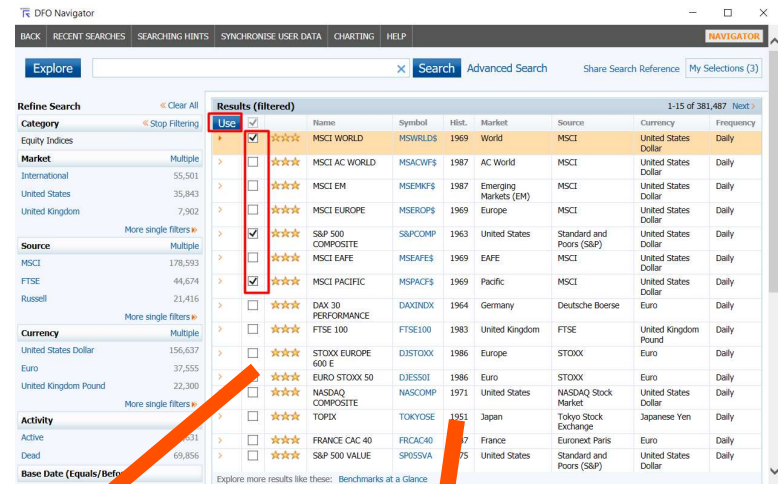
DFO Navigator

BACK | RECENT SEARCHES | SEARCHING HINTS | SYNCHRONISE USER DATA | CHARTING | HELP | NAVIGATOR

Explore | Search | Advanced Search | Share Search Reference | My Selections (3)

Refine Search « Clear All

Category « Stop Filtering
Equity Indices

Market Multiple
International 55,501
United States 35,843
United Kingdom 7,902
More single filters »

Source Multiple
MSCI 178,593
FTSE 44,674
Russell 21,416
More single filters »

Currency Multiple
United States Dollar 156,637
Euro 37,555
United Kingdom Pound 22,300
More single filters »

Activity
Active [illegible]631
Dead 69,856

Base Date (Equals/Befo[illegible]

Results (filtered) 1-15 of 381,487 Next ›

Use

| Name | Symbol | Hist. | Market | Source | Currency | Frequency |
|---|---|---|---|---|---|---|
| MSCI WORLD | MSWRLD$ | 1969 | World | MSCI | United States Dollar | Daily |
| MSCI AC WORLD | MSACWF$ | 1987 | AC World | MSCI | United States Dollar | Daily |
| MSCI EM | MSEMKF$ | 1987 | Emerging Markets (EM) | MSCI | United States Dollar | Daily |
| MSCI EUROPE | MSEROP$ | 1969 | Europe | MSCI | United States Dollar | Daily |
| S&P 500 COMPOSITE | S&PCOMP | 1963 | United States | Standard and Poors (S&P) | United States Dollar | Daily |
| MSCI EAFE | MSEAFE$ | 1969 | EAFE | MSCI | United States Dollar | Daily |
| MSCI PACIFIC | MSPACF$ | 1969 | Pacific | MSCI | United States Dollar | Daily |
| DAX 30 PERFORMANCE | DAXINDX | 1964 | Germany | Deutsche Boerse | Euro | Daily |
| FTSE 100 | FTSE100 | 1983 | United Kingdom | FTSE | United Kingdom Pound | Daily |
| STOXX EUROPE 600 E | DJSTOXX | 1986 | Europe | STOXX | Euro | Daily |
| EURO STOXX 50 | DJES50I | 1986 | Euro | STOXX | Euro | Daily |
| NASDAQ COMPOSITE | NASCOMP | 1971 | United States | NASDAQ Stock Market | United States Dollar | Daily |
| TOPIX | TOKYOSE | 1951 | Japan | Tokyo Stock Exchange | Japanese Yen | Daily |
| FRANCE CAC 40 | FRCAC40 | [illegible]7 | France | Euronext Paris | Euro | Daily |
| S&P 500 VALUE | SP05SVA | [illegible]75 | United States | Standard and Poors (S&P) | United States Dollar | Daily |

Explore more results like these: Benchmarks at a Glance